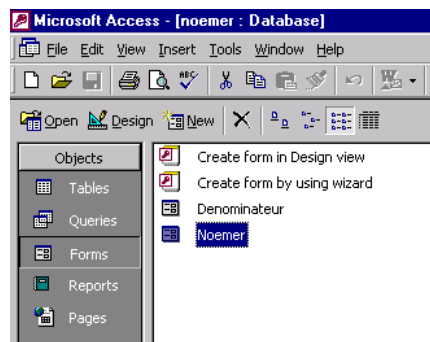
Microsoft Access - [noemer : Database]

File Edit View Insert Tools Window Help

Open Design New

Objects

Tables

Queries

Forms

Reports

Pages

Create form in Design view

Create form by using wizard

Denominateur

Noemer